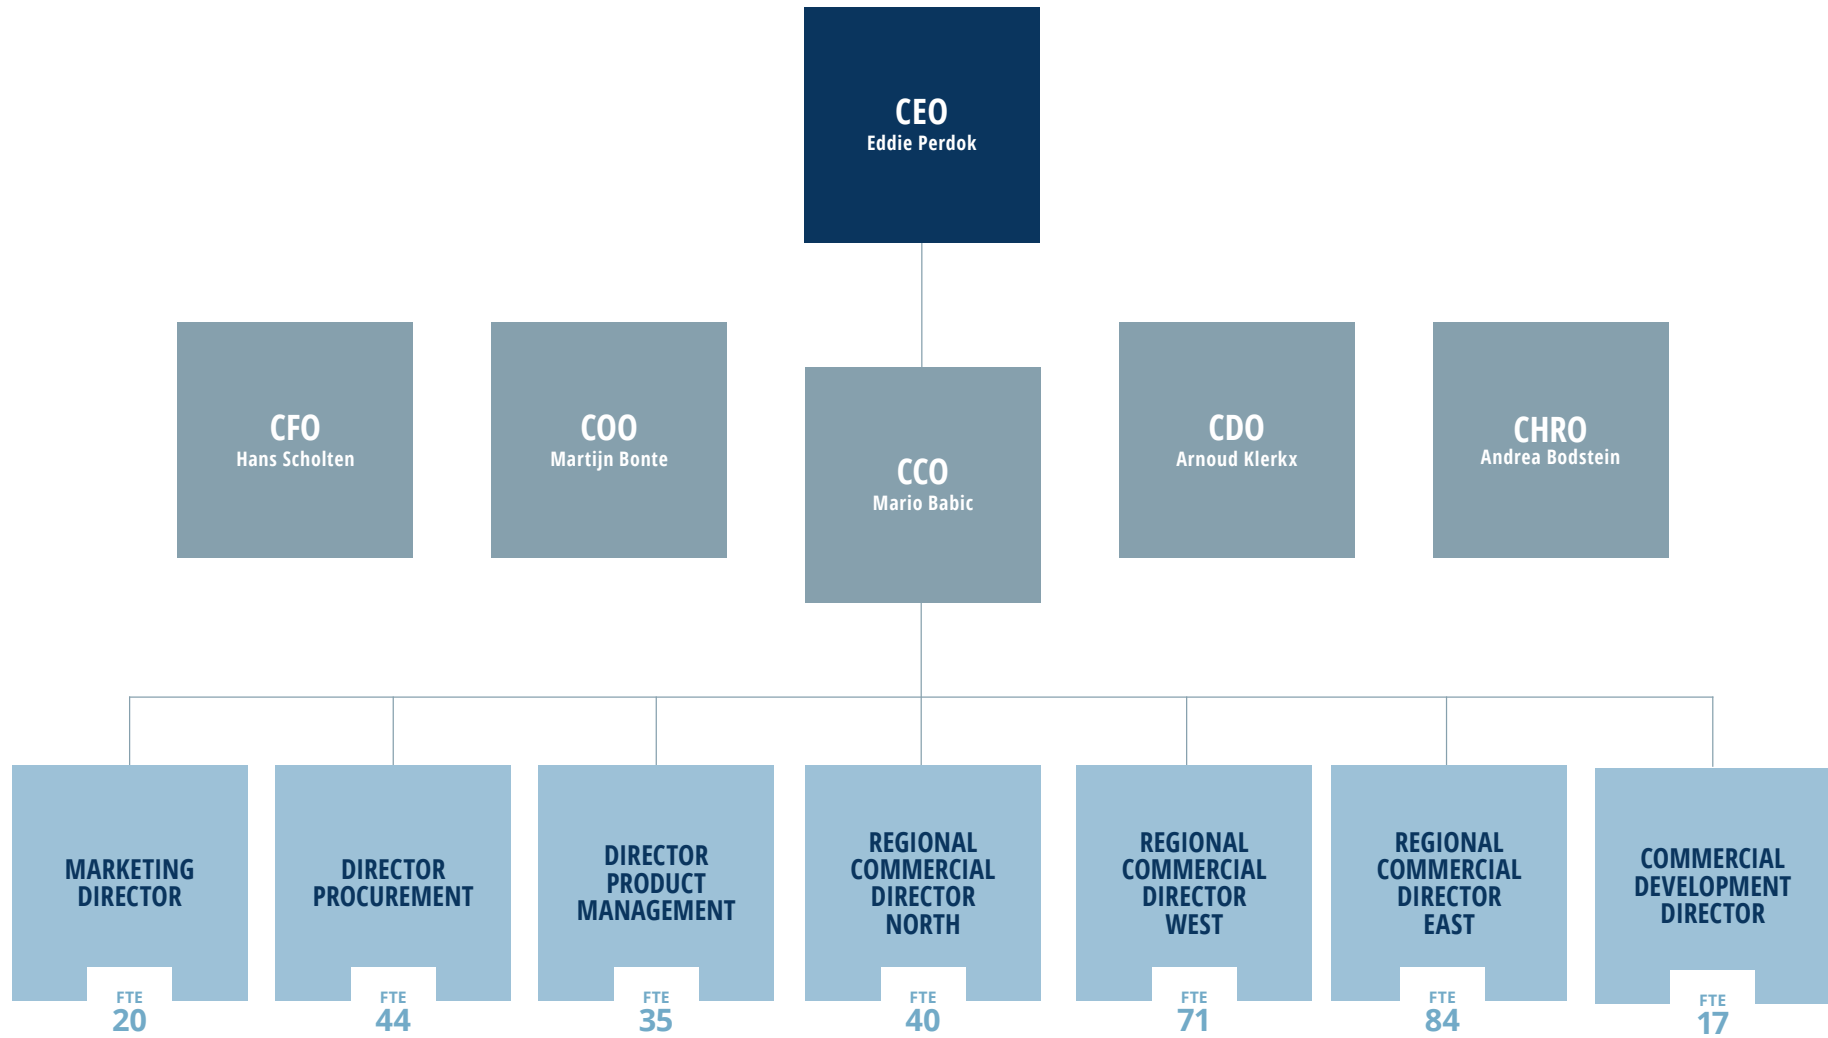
CEO
Eddie Perdok

CFO
Hans Scholten

COO
Martijn Bonte

CCO
Mario Babic

CDO
Arnoud Klerkx

CHRO
Andrea Bodstein

MARKETING DIRECTOR
FTE
20

DIRECTOR PROCUREMENT
FTE
44

DIRECTOR PRODUCT MANAGEMENT
FTE
35

REGIONAL COMMERCIAL DIRECTOR NORTH
FTE
40

REGIONAL COMMERCIAL DIRECTOR WEST
FTE
71

REGIONAL COMMERCIAL DIRECTOR EAST
FTE
84

COMMERCIAL DEVELOPMENT DIRECTOR
FTE
17